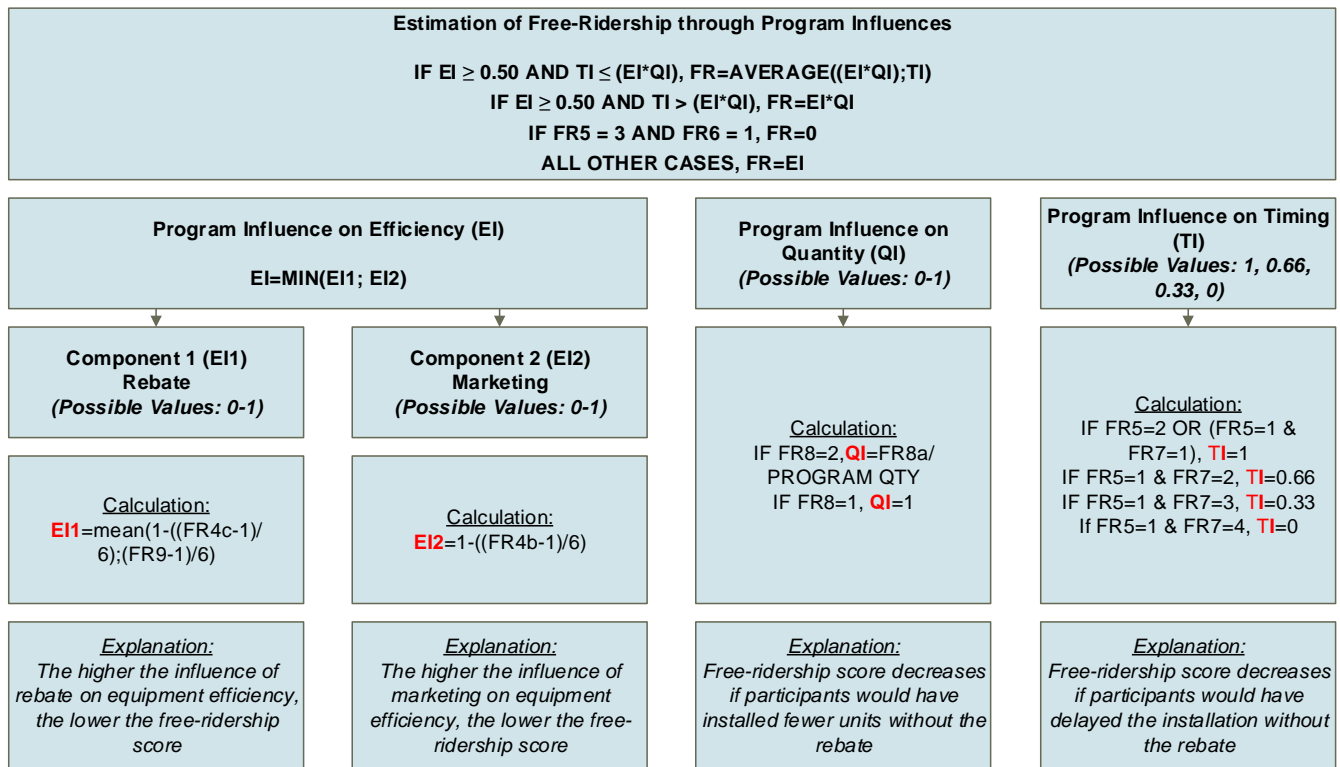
Estimation of Free-Ridership through Program Influences

IF EI ≥ 0.50 AND TI ≤ (EI*QI), FR=AVERAGE((EI*QI);TI)
IF EI ≥ 0.50 AND TI > (EI*QI), FR=EI*QI
IF FR5 = 3 AND FR6 = 1, FR=0
ALL OTHER CASES, FR=EI

Program Influence on Efficiency (EI)

EI=MIN(EI1; EI2)

Program Influence on Quantity (QI)
(Possible Values: 0-1)

Program Influence on Timing (TI)
(Possible Values: 1, 0.66, 0.33, 0)

Component 1 (EI1)
Rebate
(Possible Values: 0-1)

Component 2 (EI2)
Marketing
(Possible Values: 0-1)

Calculation:
IF FR8=2,QI=FR8a/ PROGRAM QTY
IF FR8=1, QI=1

Calculation:
IF FR5=2 OR (FR5=1 & FR7=1), TI=1
IF FR5=1 & FR7=2, TI=0.66
IF FR5=1 & FR7=3, TI=0.33
If FR5=1 & FR7=4, TI=0

Calculation:
EI1=mean(1-((FR4c-1)/6);(FR9-1)/6)

Calculation:
EI2=1-((FR4b-1)/6)

Explanation:
The higher the influence of rebate on equipment efficiency, the lower the free-ridership score

Explanation:
The higher the influence of marketing on equipment efficiency, the lower the free-ridership score

Explanation:
Free-ridership score decreases if participants would have installed fewer units without the rebate

Explanation:
Free-ridership score decreases if participants would have delayed the installation without the rebate